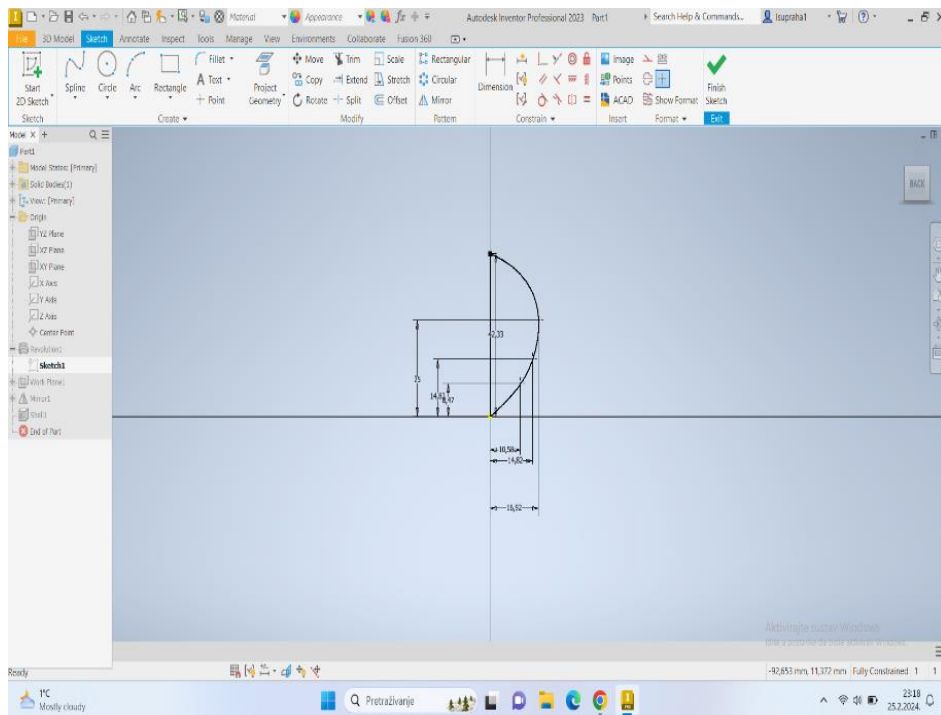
Material
Appearance
Autodesk Inventor Professional 2023 Part1
Search Help & Commands...
lsupraha1

File 3D Model Sketch Annotate Inspect Tools Manage View Environments Collaborate Fusion 360

Start 2D Sketch
Sketch
Spline Circle Arc Rectangle
Fillet
A Text
+ Point
Create
Project Geometry
Move Trim Scale
Copy Extend Stretch
Rotate Split Offset
Modify
Rectangular
Circular
Mirror
Pattern
Dimension
Constrain
Image
Points
ACAD
Insert
Show Format
Format
Finish Sketch
Exit

Model
Part1
Model States: [Primary]
Solid Bodies(1)
View: [Primary]
Origin
YZ Plane
XZ Plane
XY Plane
X Axis
Y Axis
Z Axis
Center Point
Revolution1
Sketch1
Work Plane1
Mirror1
Shell1
End of Part

BACK

2,33
25
14,63
8,47
10,58
14,82
18,92

Aktivirajte sustav Windows
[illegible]

Ready
-92,653 mm, 11,372 mm Fully Constrained 1 1

1°C
Mostly cloudy
Pretraživanje
23:18
25.2.2024.